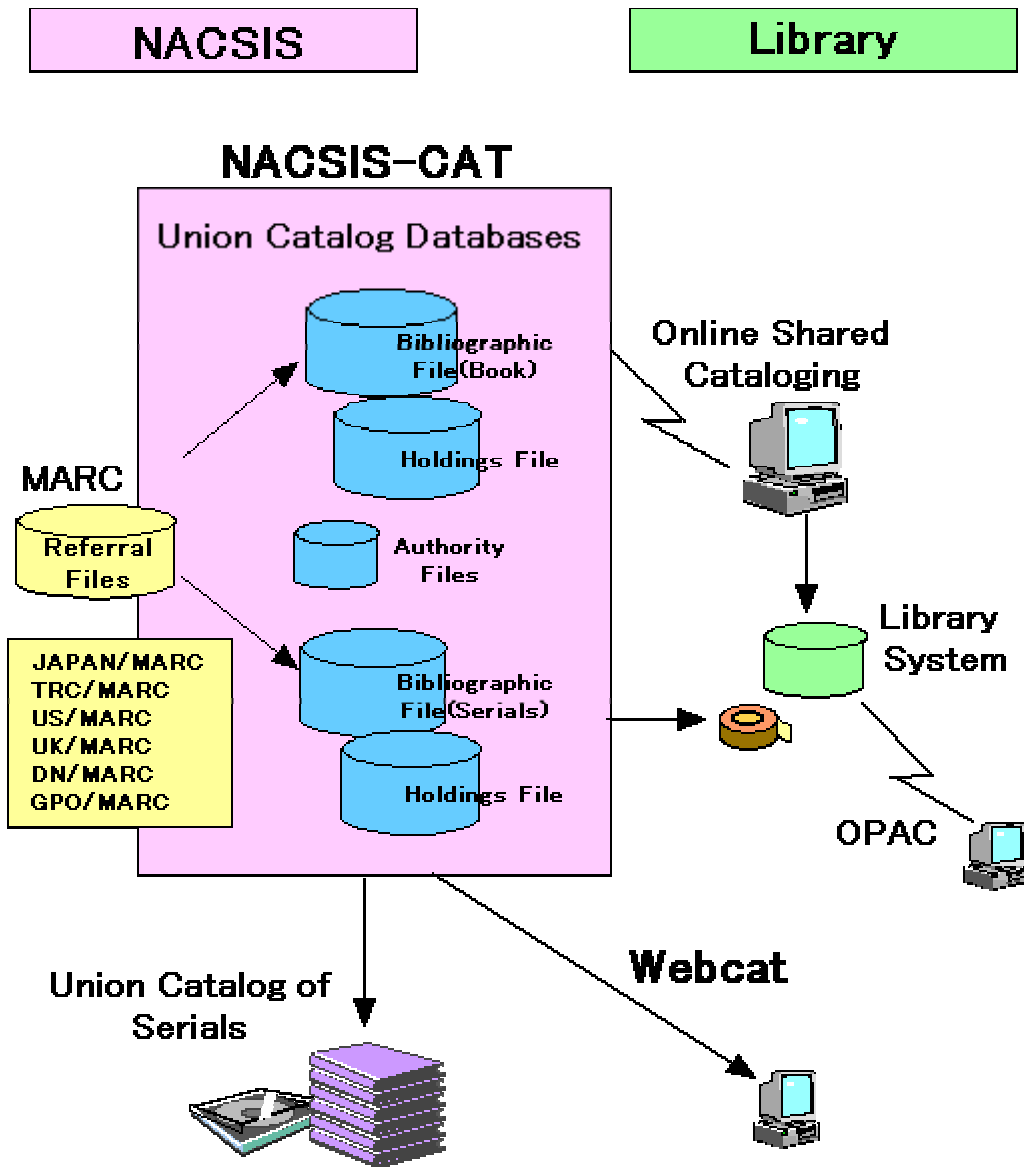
NACSIS

Library

NACSIS-CAT

Union Catalog Databases

Bibliographic File(Book)

Holdings File

Authority Files

Bibliographic File(Serials)

Holdings File

MARC

Referral Files

JAPAN/MARC
TRC/MARC
US/MARC
UK/MARC
DN/MARC
GPO/MARC

Online Shared Cataloging

Library System

OPAC

Webcat

Union Catalog of Serials